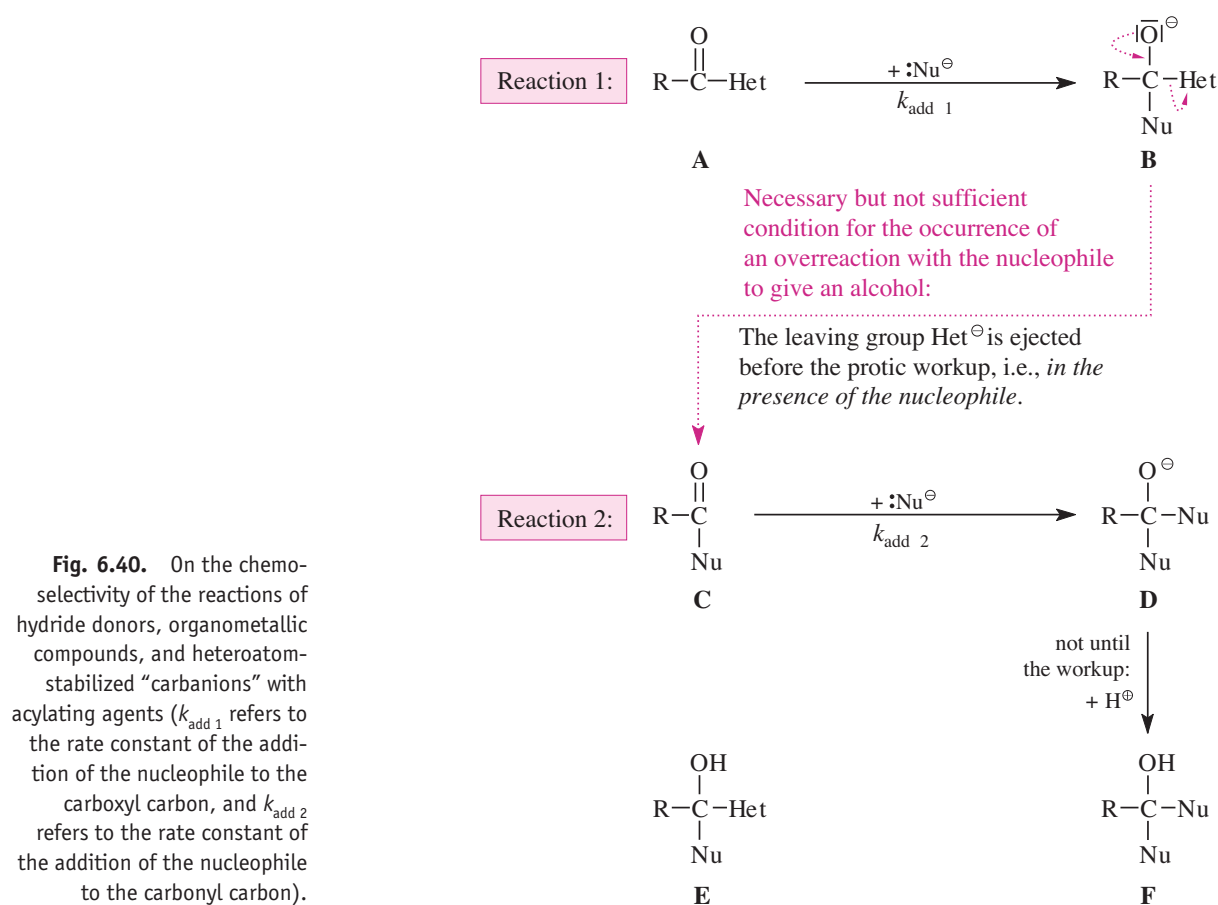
Reaction 1:

O
R–C–Het

$+ :Nu^{\ominus}$
$k_{add\ 1}$

$|\overline{O}|^{\ominus}$
R–C–Het
Nu

A

B

Necessary but not sufficient condition for the occurrence of an overreaction with the nucleophile to give an alcohol:

The leaving group Het$^{\ominus}$ is ejected before the protic workup, i.e., *in the presence of the nucleophile*.

Reaction 2:

O
R–C
Nu

$+ :Nu^{\ominus}$
$k_{add\ 2}$

$O^{\ominus}$
R–C–Nu
Nu

C

D

not until the workup:
$+ H^{\oplus}$

OH
R–C–Het
Nu

E

OH
R–C–Nu
Nu

F

**Fig. 6.40.** On the chemoselectivity of the reactions of hydride donors, organometallic compounds, and heteroatom-stabilized "carbanions" with acylating agents ($k_{add\ 1}$ refers to the rate constant of the addition of the nucleophile to the carboxyl carbon, and $k_{add\ 2}$ refers to the rate constant of the addition of the nucleophile to the carbonyl carbon).